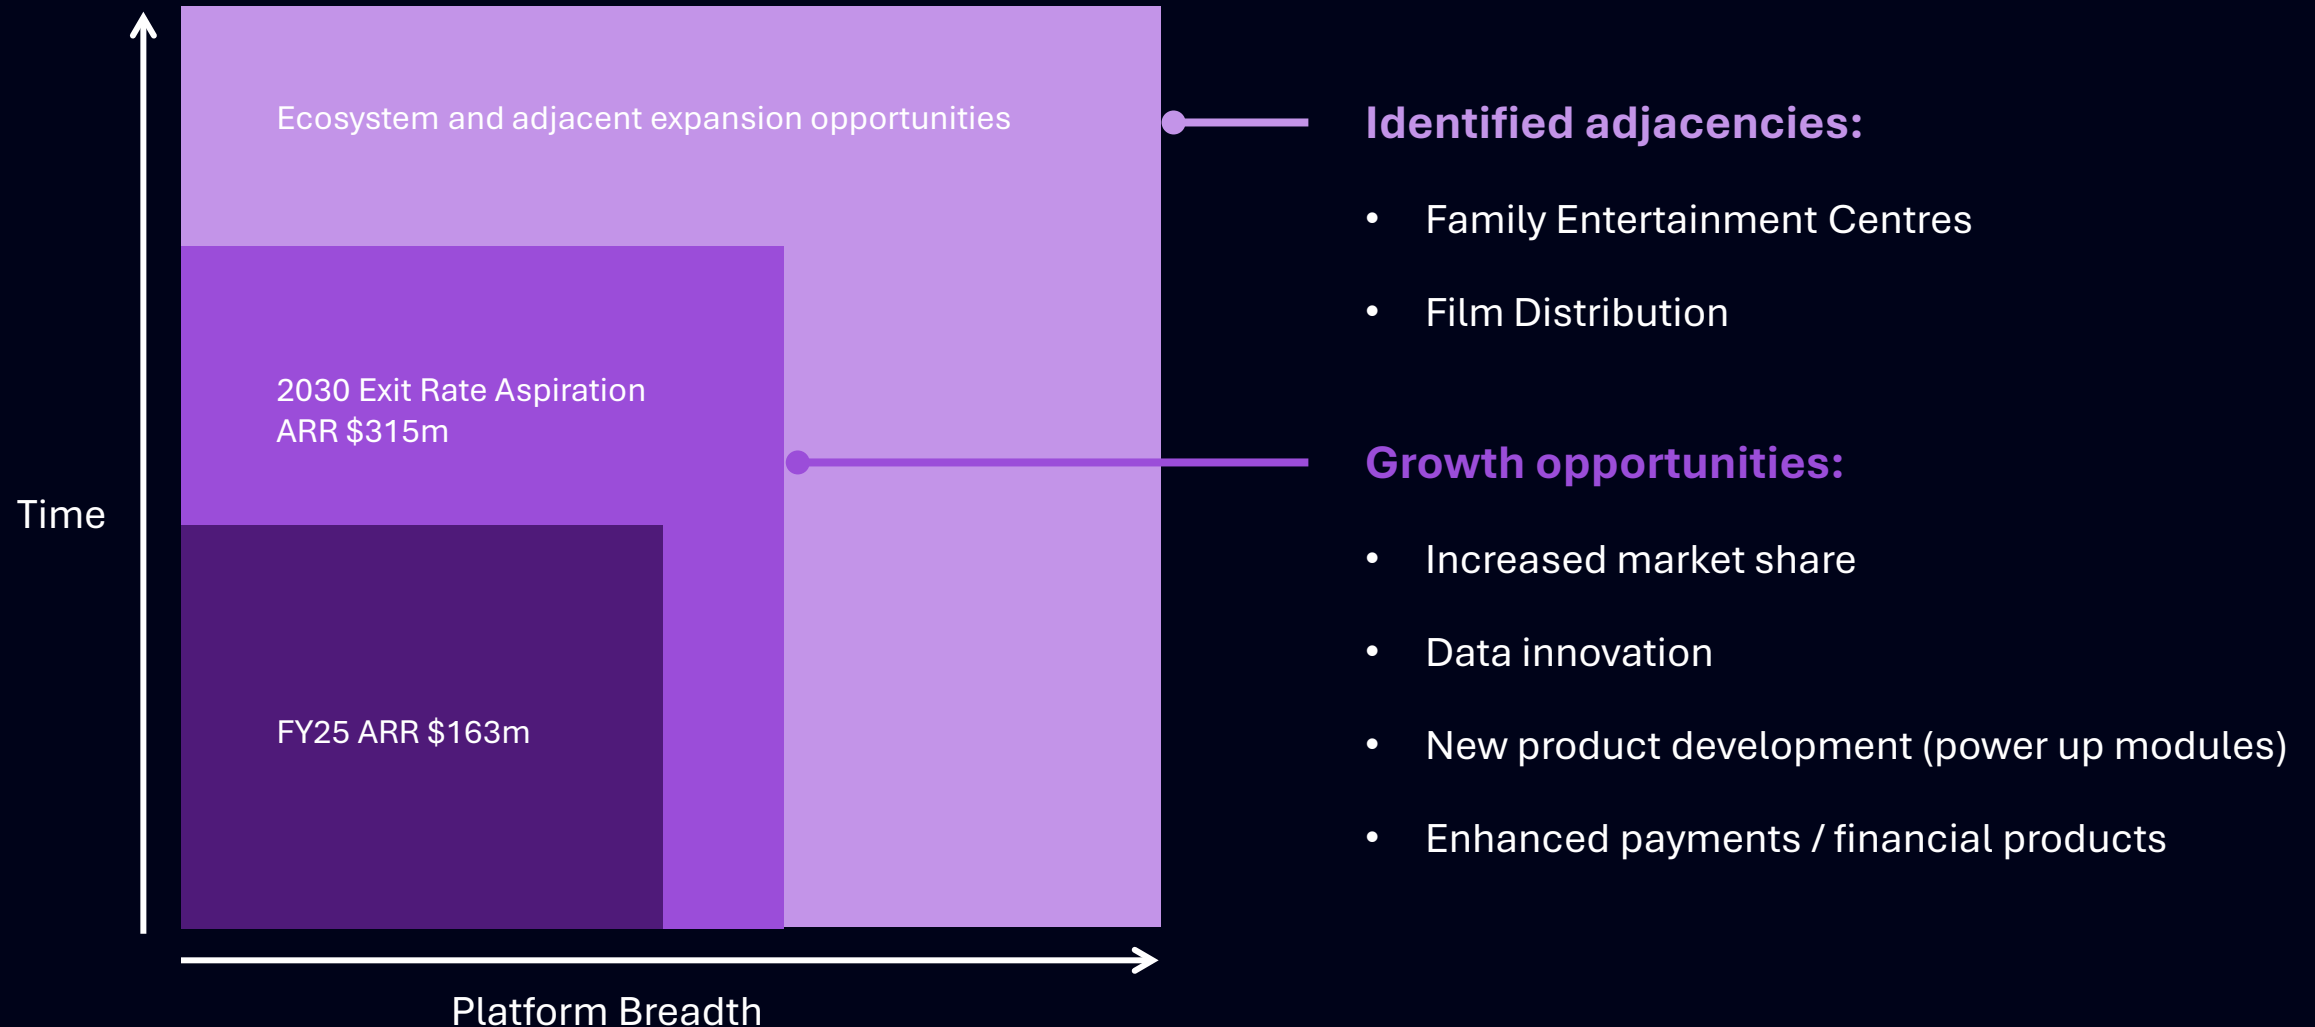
Time

Ecosystem and adjacent expansion opportunities

2030 Exit Rate Aspiration
ARR $315m

FY25 ARR $163m

Platform Breadth

Identified adjacencies:

- Family Entertainment Centres
- Film Distribution

Growth opportunities:

- Increased market share
- Data innovation
- New product development (power up modules)
- Enhanced payments / financial products